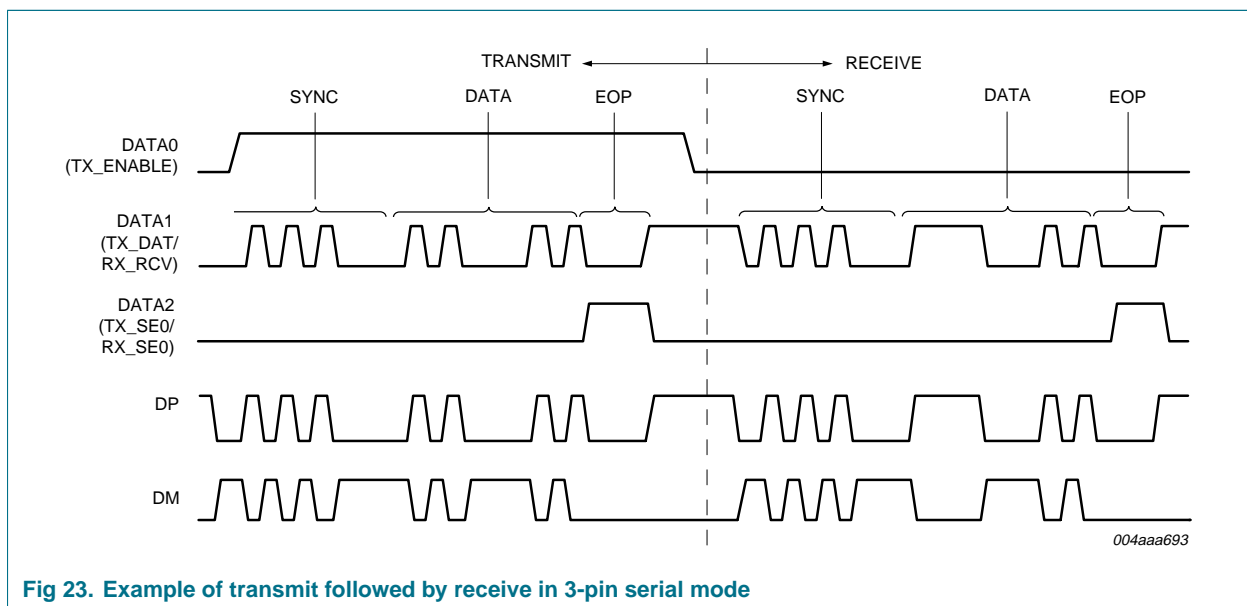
TRANSMIT RECEIVE

SYNC DATA EOP SYNC DATA EOP

DATA0 (TX_ENABLE)

DATA1 (TX_DAT/ RX_RCV)

DATA2 (TX_SE0/ RX_SE0)

DP

DM

004aaa693

Fig 23. Example of transmit followed by receive in 3-pin serial mode